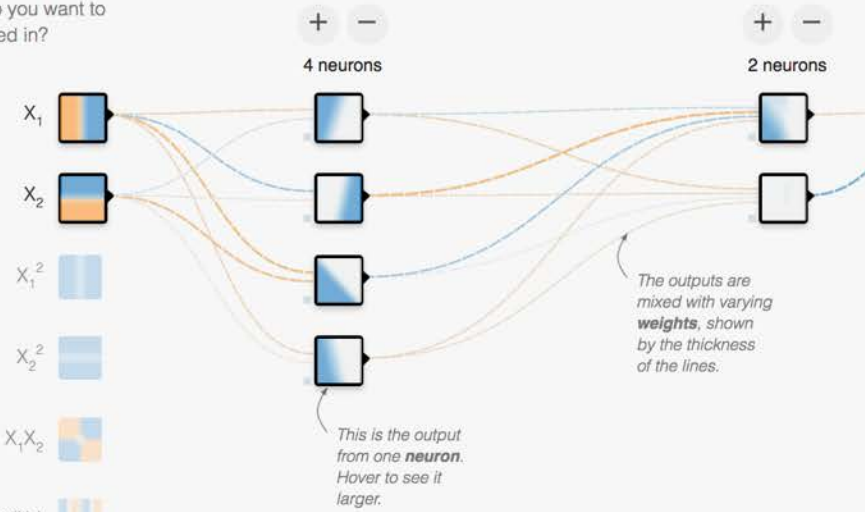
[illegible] you want to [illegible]ed in?

+ −

4 neurons

+ −

2 neurons

$X_1$

$X_2$

$X_1^2$

$X_2^2$

$X_1X_2$

The outputs are mixed with varying **weights**, shown by the thickness of the lines.

This is the output from one **neuron**. Hover to see it larger.